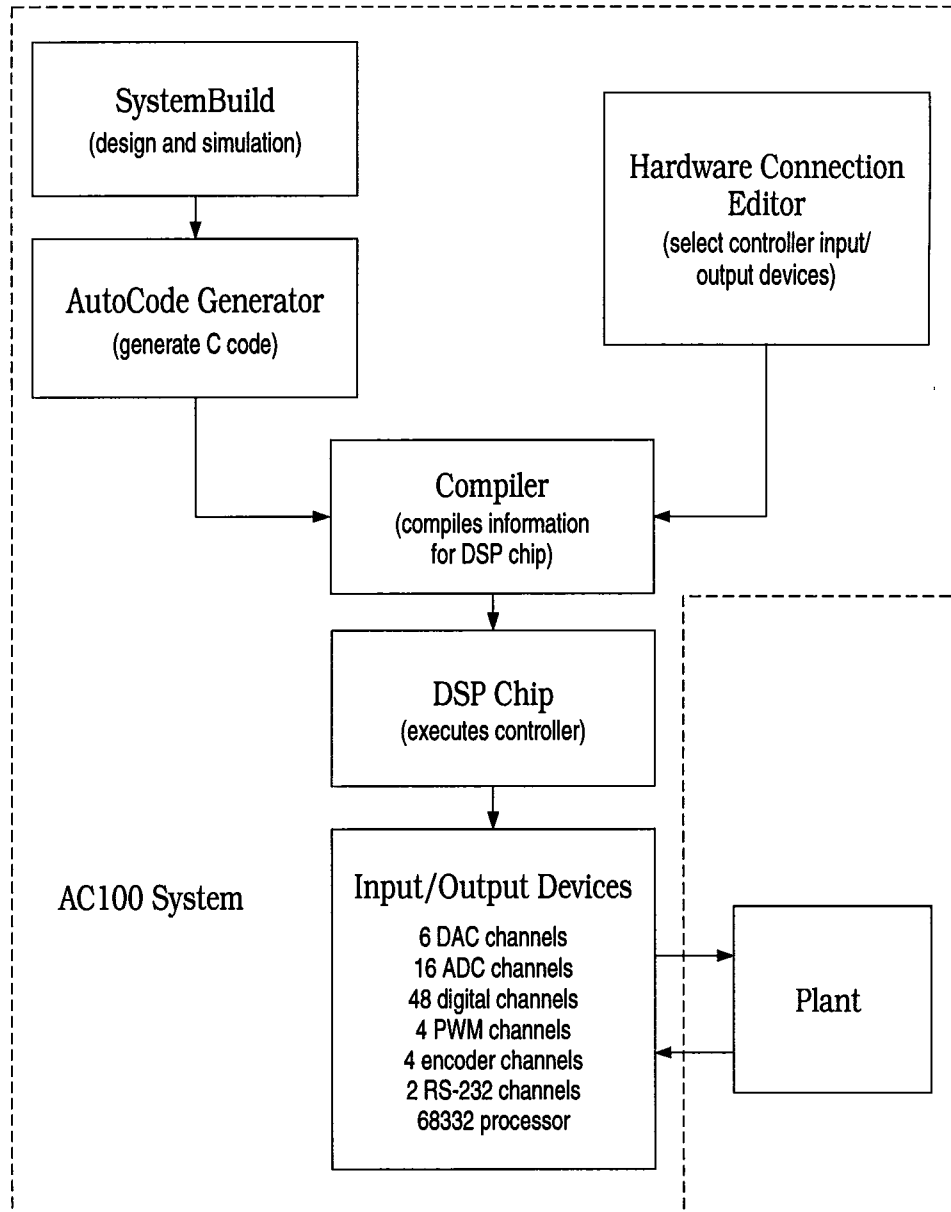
SystemBuild
(design and simulation)

Hardware Connection Editor
(select controller input/ output devices)

AutoCode Generator
(generate C code)

Compiler
(compiles information for DSP chip)

DSP Chip
(executes controller)

AC100 System

Input/Output Devices
6 DAC channels
16 ADC channels
48 digital channels
4 PWM channels
4 encoder channels
2 RS-232 channels
68332 processor

Plant